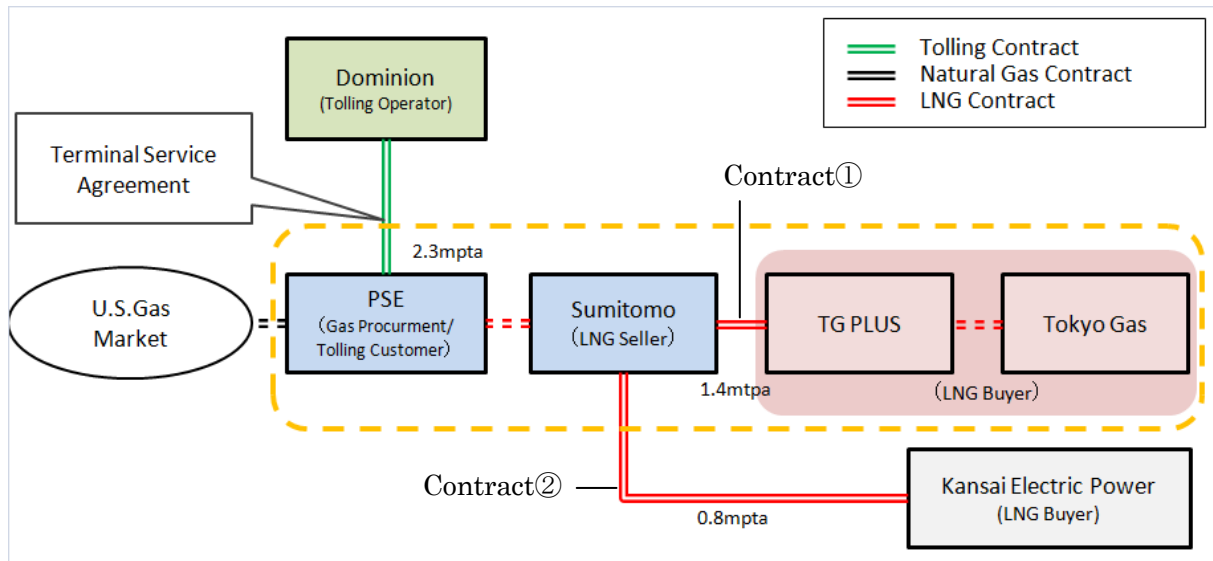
Tolling Contract
Natural Gas Contract
LNG Contract

Dominion
(Tolling Operator)

Terminal Service Agreement

Contract①

2.3mpta

U.S.Gas Market

PSE
(Gas Procurment/ Tolling Customer)

Sumitomo
(LNG Seller)

TG PLUS

Tokyo Gas

1.4mtpa

(LNG Buyer)

Contract②

0.8mpta

Kansai Electric Power
(LNG Buyer)